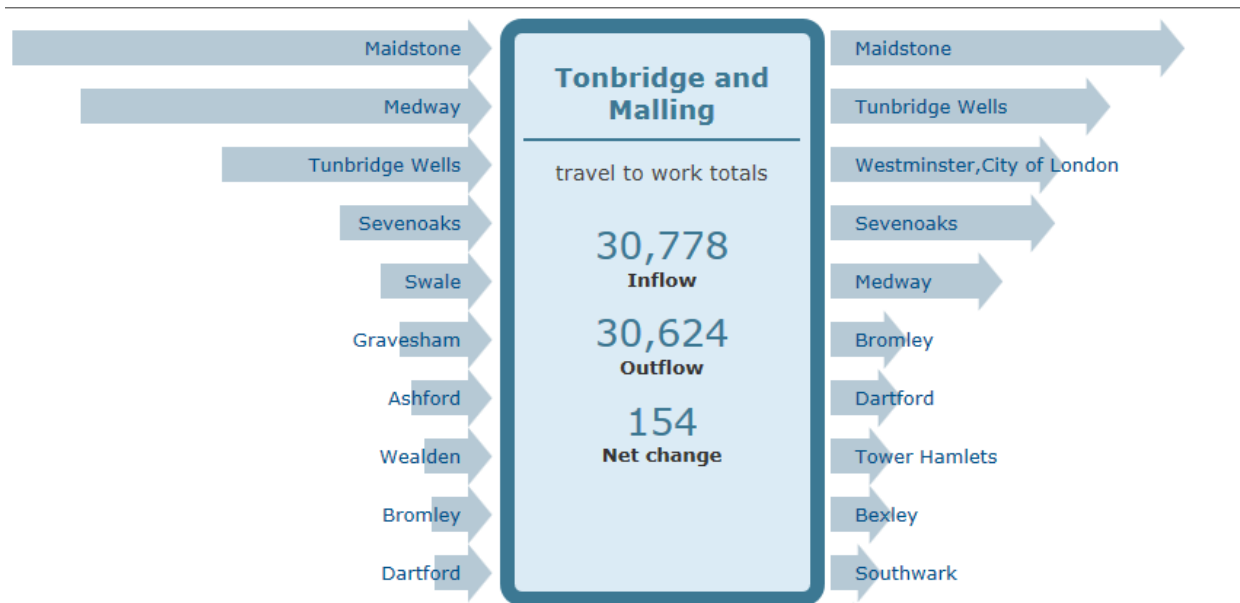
Maidstone
Medway
Tunbridge Wells
Sevenoaks
Swale
Gravesham
Ashford
Wealden
Bromley
Dartford

Tonbridge and Malling

travel to work totals

30,778
Inflow

30,624
Outflow

154
Net change

Maidstone
Tunbridge Wells
Westminster,City of London
Sevenoaks
Medway
Bromley
Dartford
Tower Hamlets
Bexley
Southwark